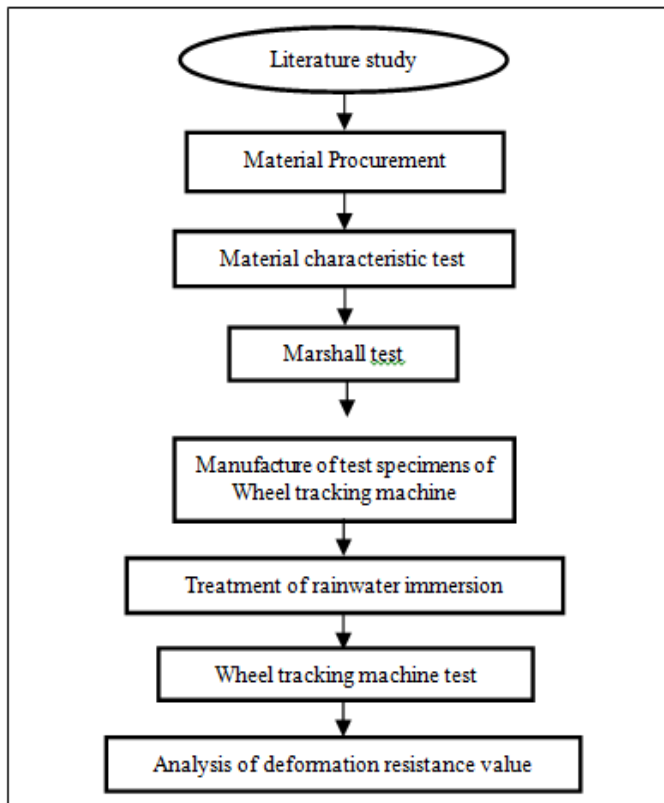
Literature study

Material Procurement

Material characteristic test

Marshall test

Manufacture of test specimens of Wheel tracking machine

Treatment of rainwater immersion

Wheel tracking machine test

Analysis of deformation resistance value